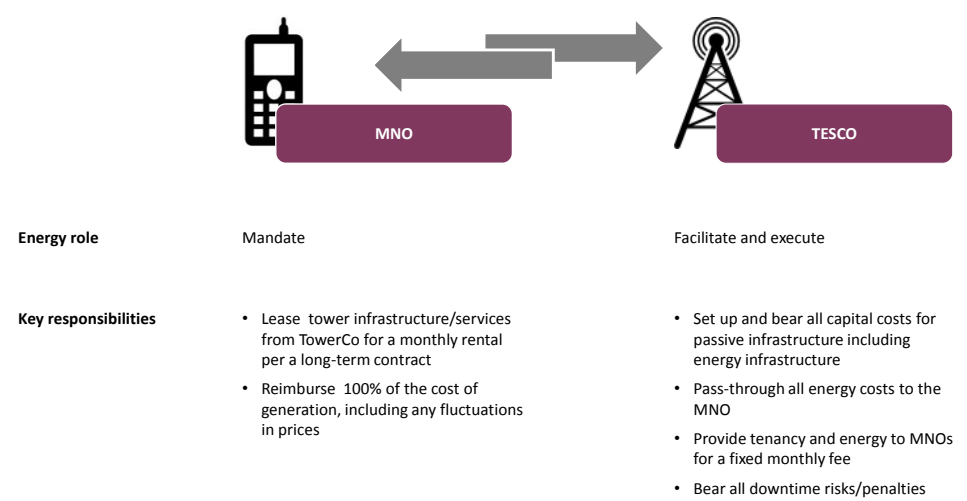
MNO

TESCO

Energy role

Mandate

Facilitate and execute

Key responsibilities

• Lease tower infrastructure/services from TowerCo for a monthly rental per a long-term contract
• Reimburse 100% of the cost of generation, including any fluctuations in prices

• Set up and bear all capital costs for passive infrastructure including energy infrastructure
• Pass-through all energy costs to the MNO
• Provide tenancy and energy to MNOs for a fixed monthly fee
• Bear all downtime risks/penalties